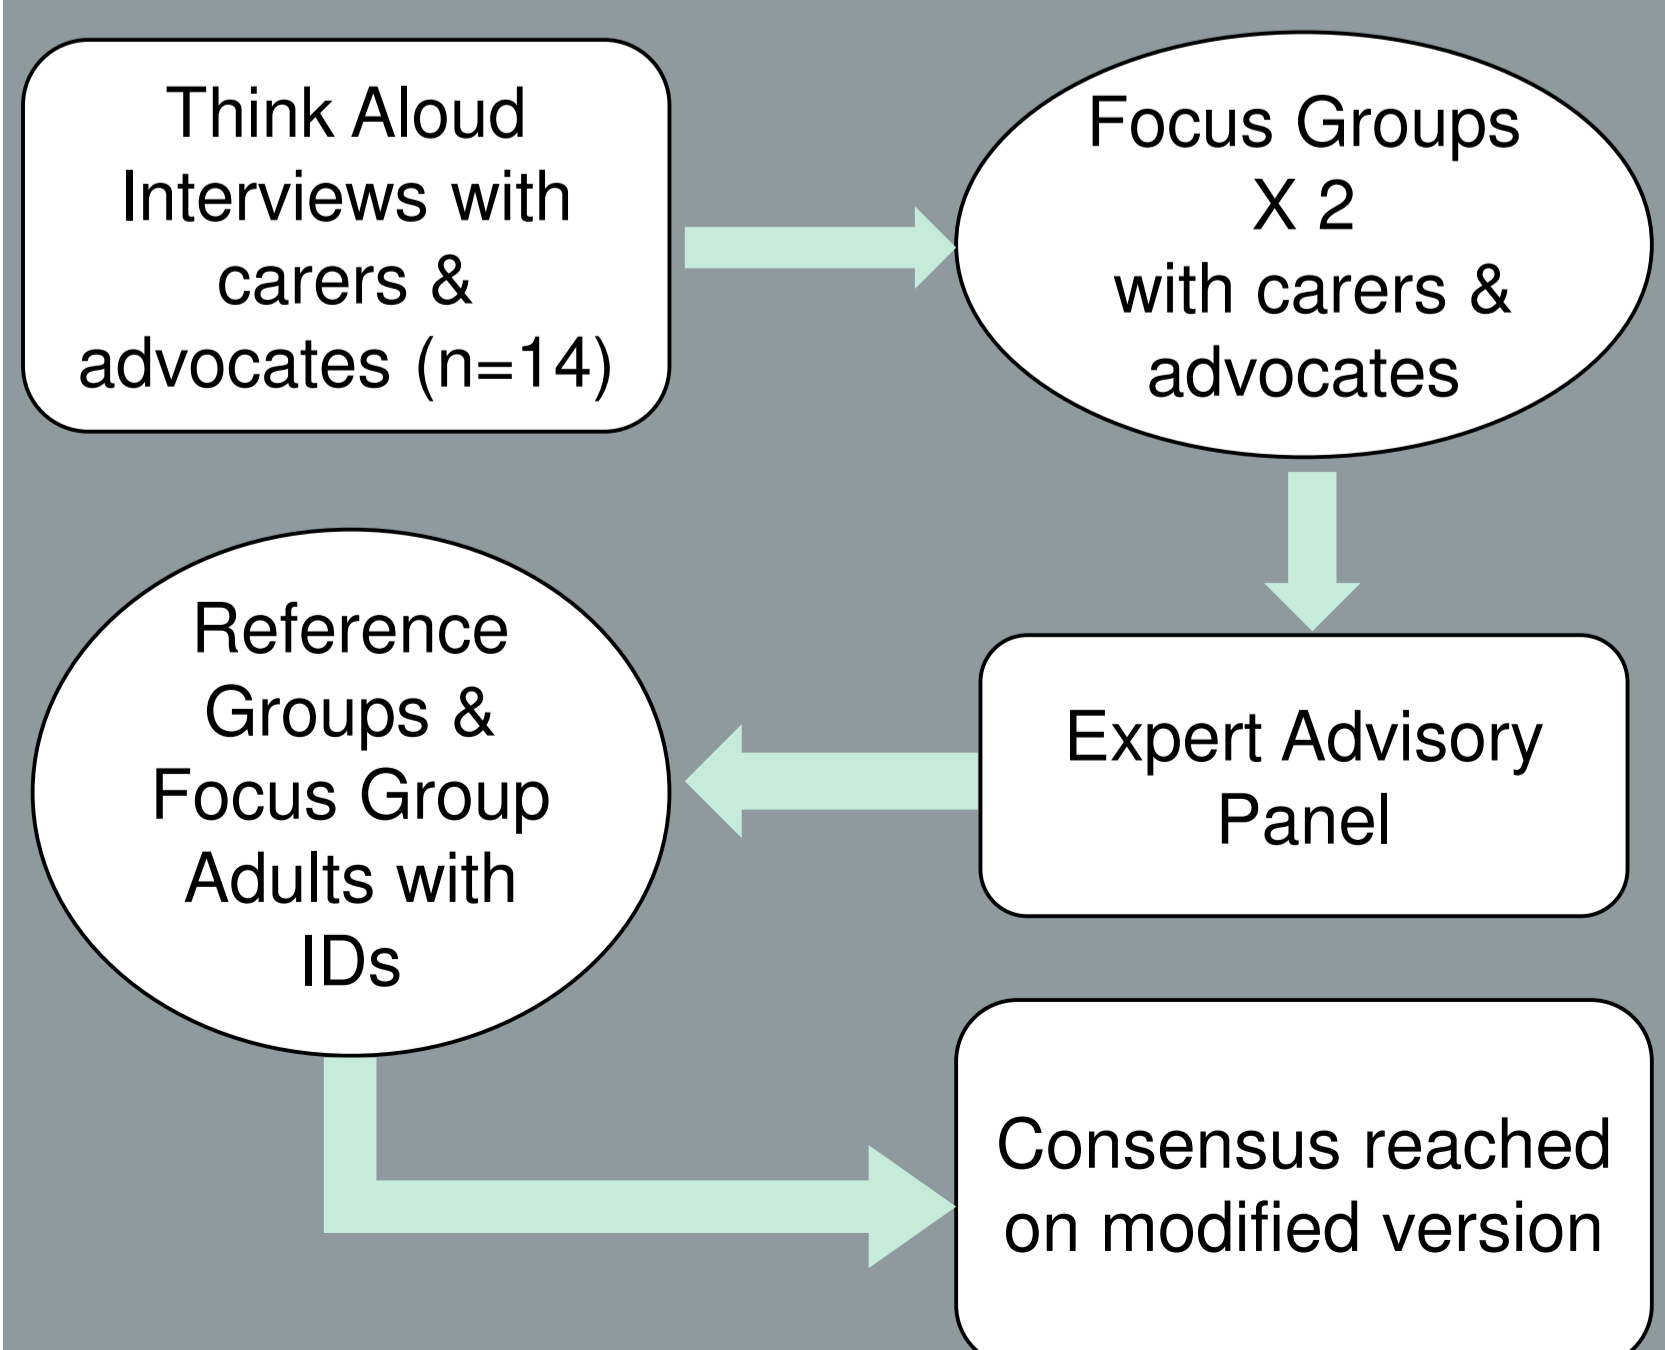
Think Aloud Interviews with carers & advocates (n=14)

Focus Groups X 2 with carers & advocates

Expert Advisory Panel

Reference Groups & Focus Group Adults with IDs

Consensus reached on modified version